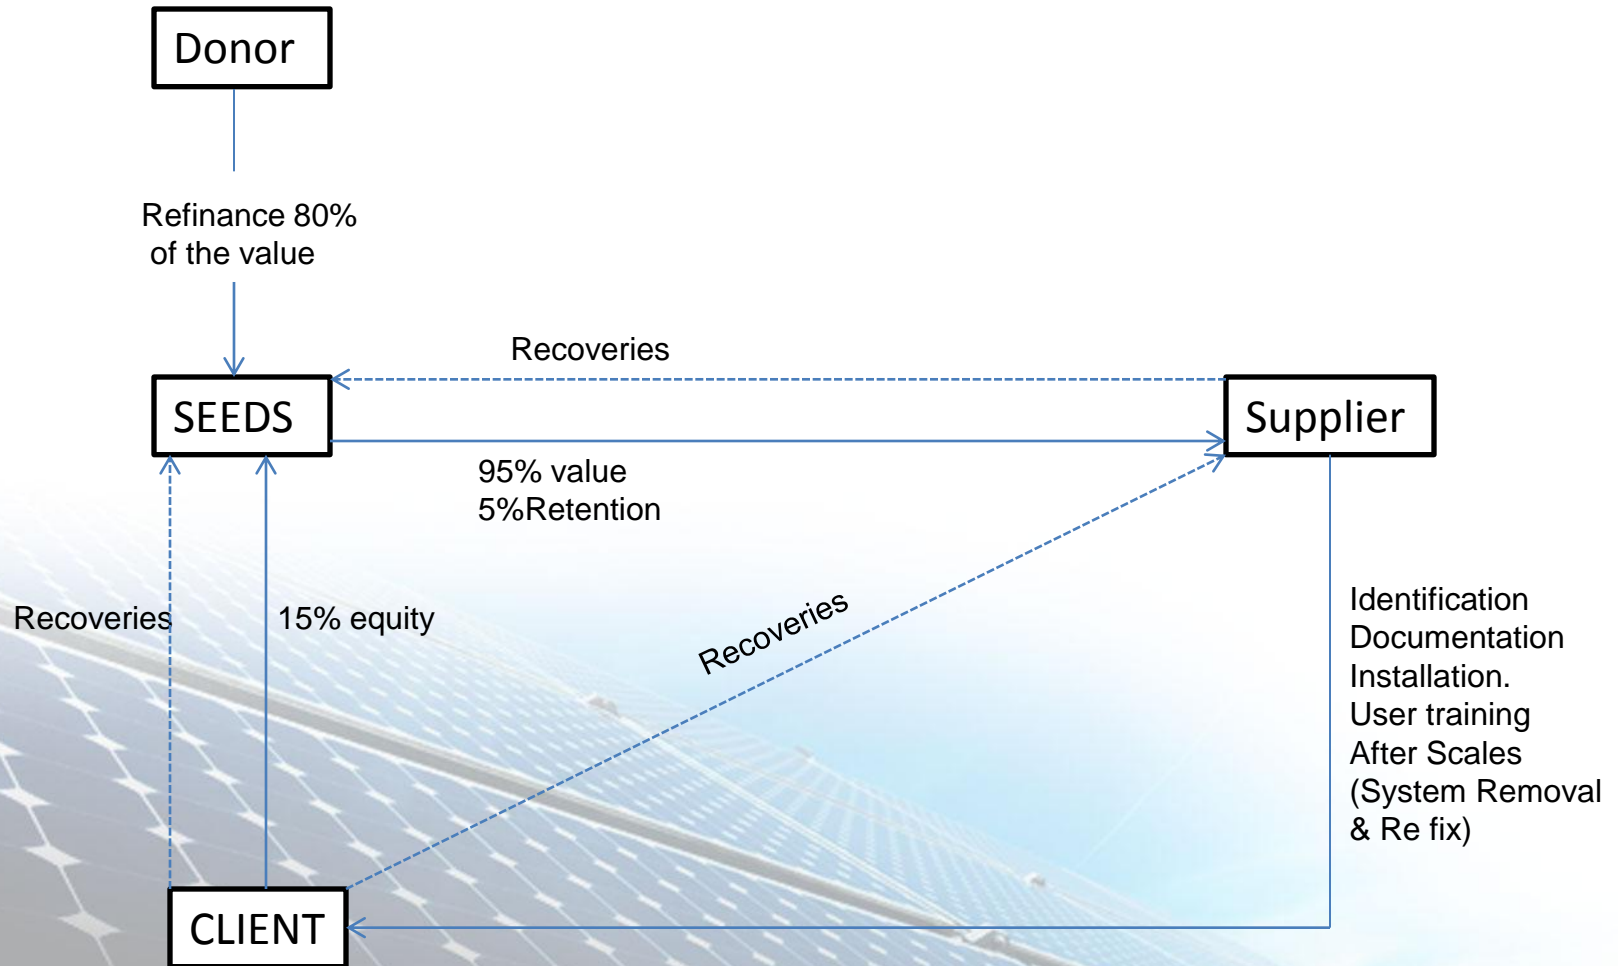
Donor

Refinance 80%
of the value

Recoveries

SEEDS

Supplier

95% value
5%Retention

Recoveries

15% equity

Recoveries

Identification
Documentation
Installation.
User training
After Scales
(System Removal
& Re fix)

CLIENT